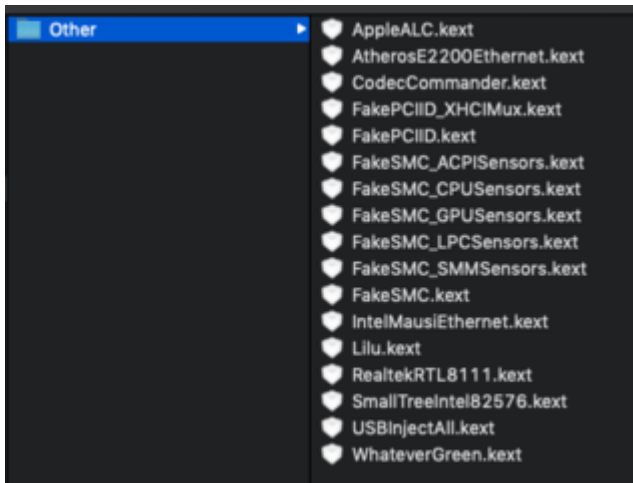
Other

AppleALC.kext
AtherosE2200Ethernet.kext
CodecCommander.kext
FakePCIID_XHCIMux.kext
FakePCIID.kext
FakeSMC_ACPISensors.kext
FakeSMC_CPUSensors.kext
FakeSMC_GPUSensors.kext
FakeSMC_LPCSensors.kext
FakeSMC_SMMSensors.kext
FakeSMC.kext
IntelMausiEthernet.kext
Lilu.kext
RealtekRTL8111.kext
SmallTreeIntel82576.kext
USBInjectAll.kext
WhateverGreen.kext